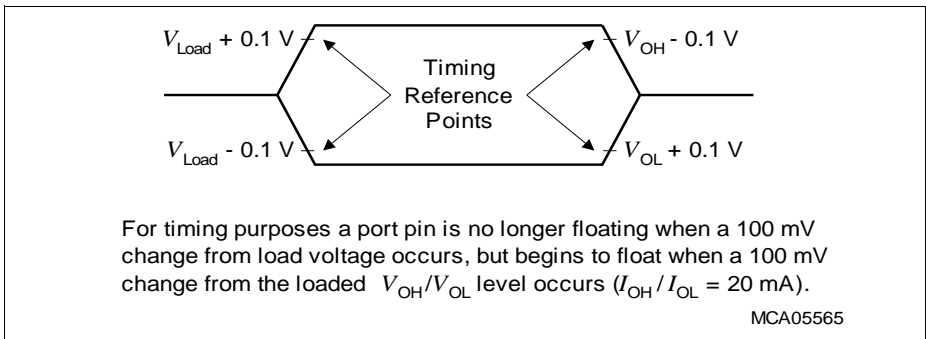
$V_{Load}$ + 0.1 V

$V_{OH}$ - 0.1 V

Timing Reference Points

$V_{Load}$ - 0.1 V

$V_{OL}$ + 0.1 V

For timing purposes a port pin is no longer floating when a 100 mV change from load voltage occurs, but begins to float when a 100 mV change from the loaded $V_{OH}/V_{OL}$ level occurs ($I_{OH}$ / $I_{OL}$ = 20 mA).

MCA05565